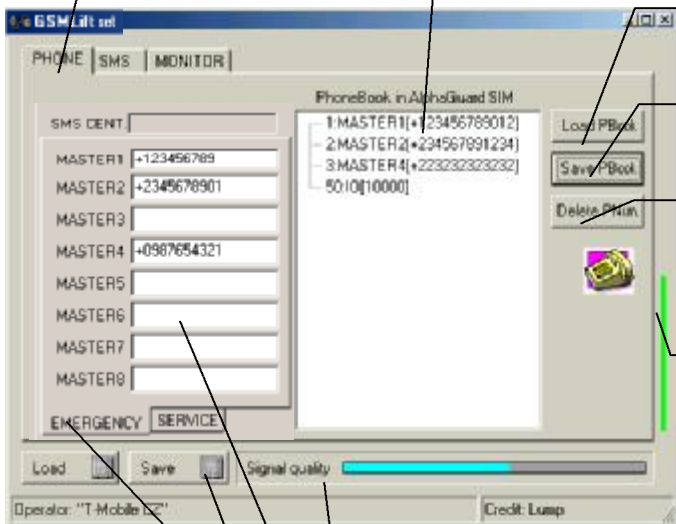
GSM Lift set

PHONE | SMS | MONITOR

SMS CENT.

MASTER1 +123456789
MASTER2 +23456789001
MASTER3
MASTER4 +0987654321
MASTER5
MASTER6
MASTER7
MASTER8

EMERGENCY | SERVICE

PhoneBook in AlphaGuard SIM
1:MASTER1[+123456789012]
2:MASTER2[+234567891234]
3:MASTER4[+2232323232323]
50:IO[10000]

Load PBook
Save PBook
Delete PNum

Load
Save
Signal quality

Operator: "T-Mobile CZ"
Credit: Lump